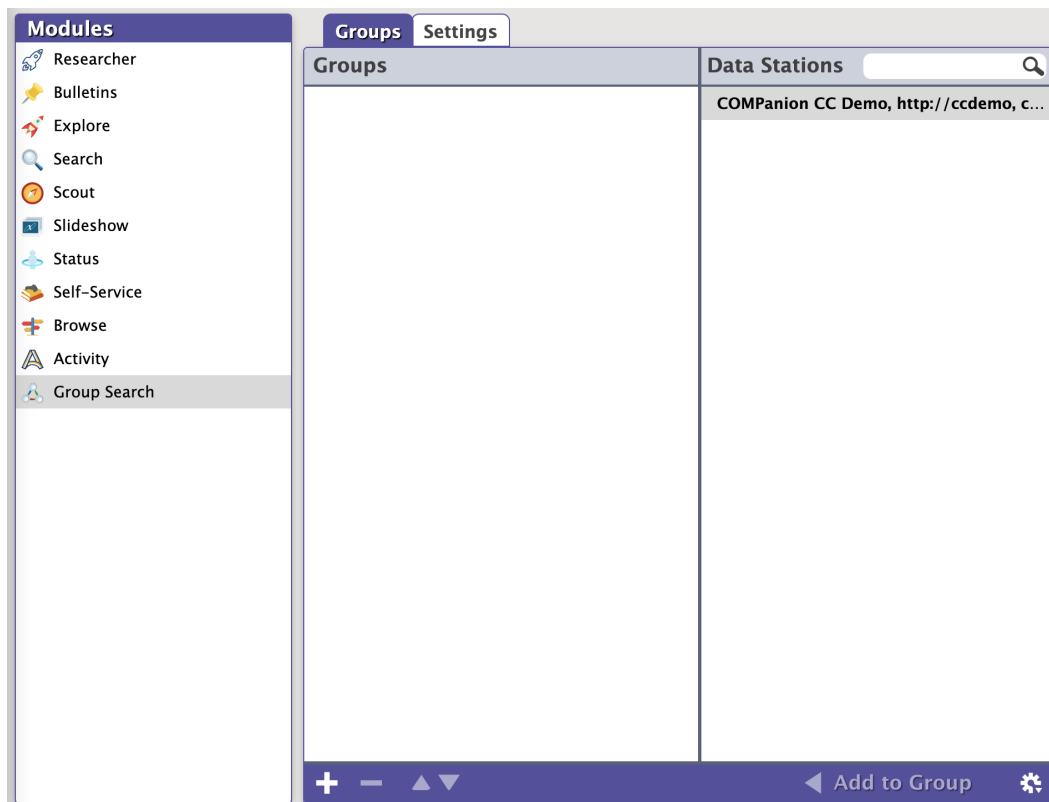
Modules
Researcher
Bulletins
Explore
Search
Scout
Slideshow
Status
Self-Service
Browse
Activity
Group Search

Groups Settings

Groups

Data Stations

COMPanion CC Demo, http://ccdemo, c...

Add to Group